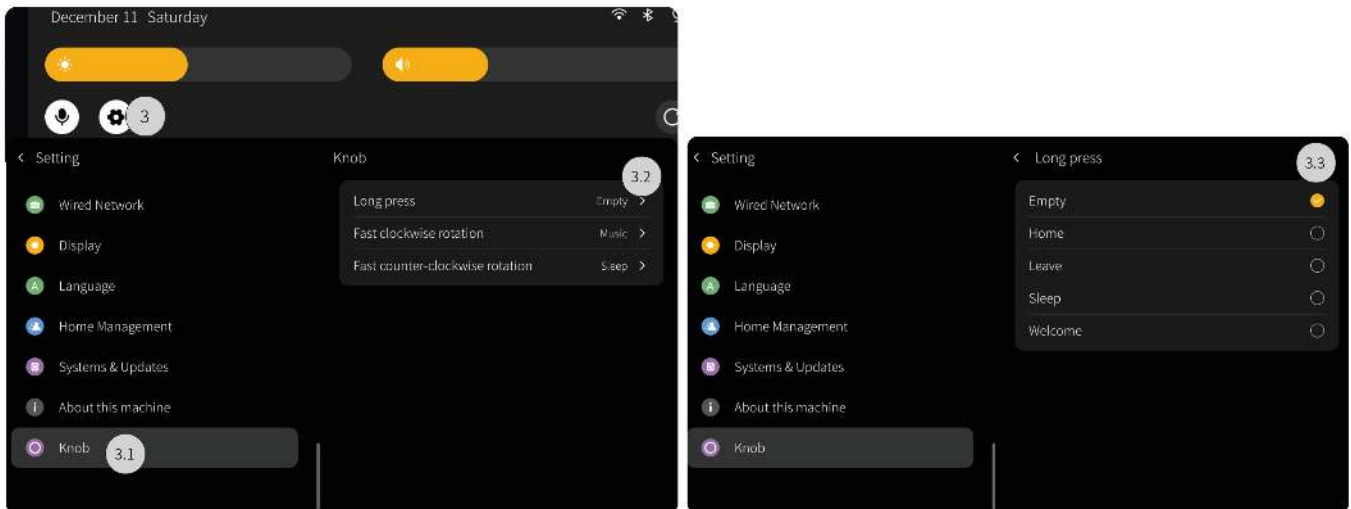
December 11 Saturday

3

< Setting

Wired Network

Display

Language

Home Management

Systems & Updates

About this machine

Knob

3.1

Knob

3.2

Long press Empty >

Fast clockwise rotation Music >

Fast counter-clockwise rotation Sleep >

< Setting

Wired Network

Display

Language

Home Management

Systems & Updates

About this machine

Knob

< Long press

3.3

Empty

Home

Leave

Sleep

Welcome